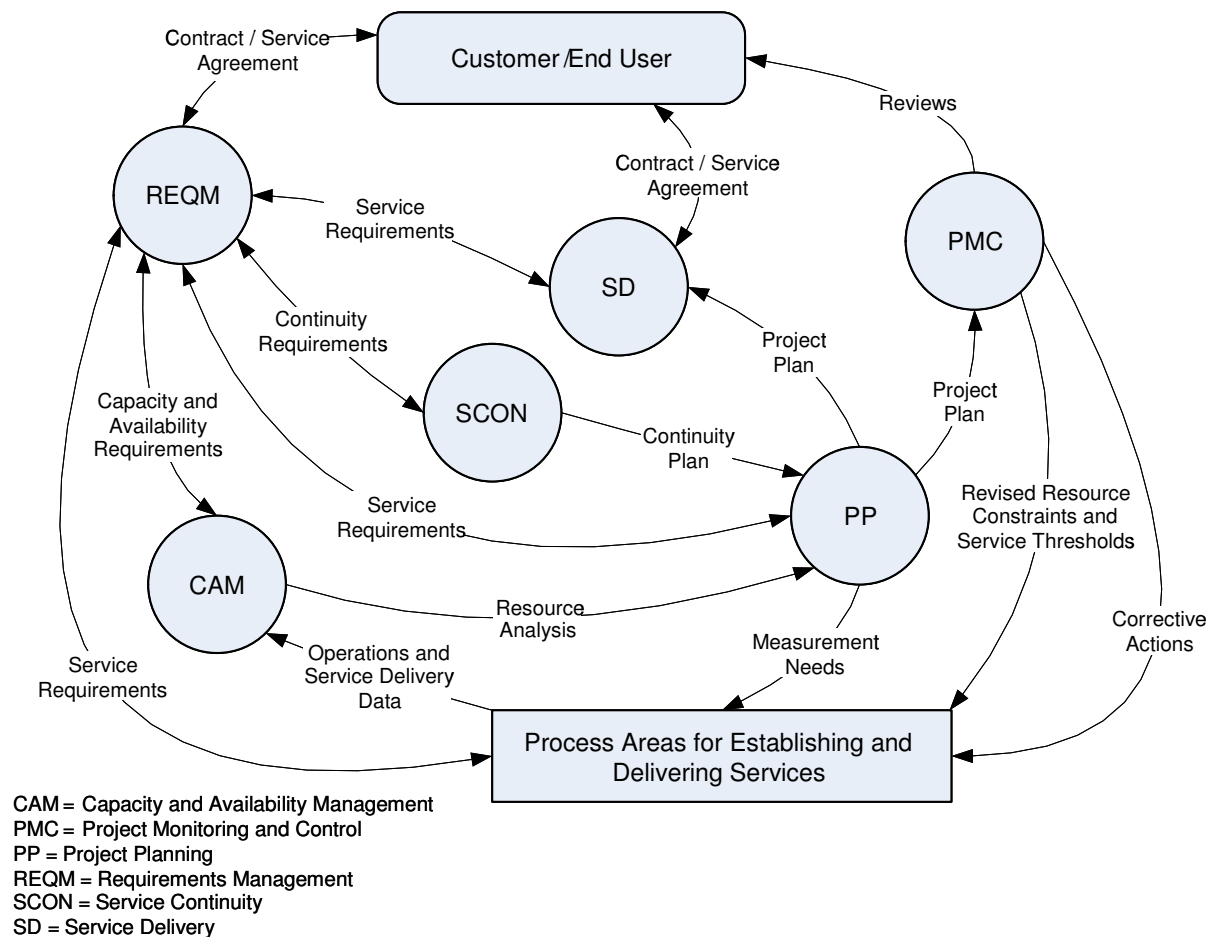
Contract / Service Agreement

Customer /End User

Reviews

REQM

Contract / Service Agreement

Service Requirements

PMC

SD

Continuity Requirements

Project Plan

Project Plan

Capacity and Availability Requirements

SCON

Continuity Plan

Service Requirements

PP

Revised Resource Constraints and Service Thresholds

CAM

Resource Analysis

Operations and Service Delivery Data

Measurement Needs

Corrective Actions

Service Requirements

Process Areas for Establishing and Delivering Services

CAM = Capacity and Availability Management
PMC = Project Monitoring and Control
PP = Project Planning
REQM = Requirements Management
SCON = Service Continuity
SD = Service Delivery